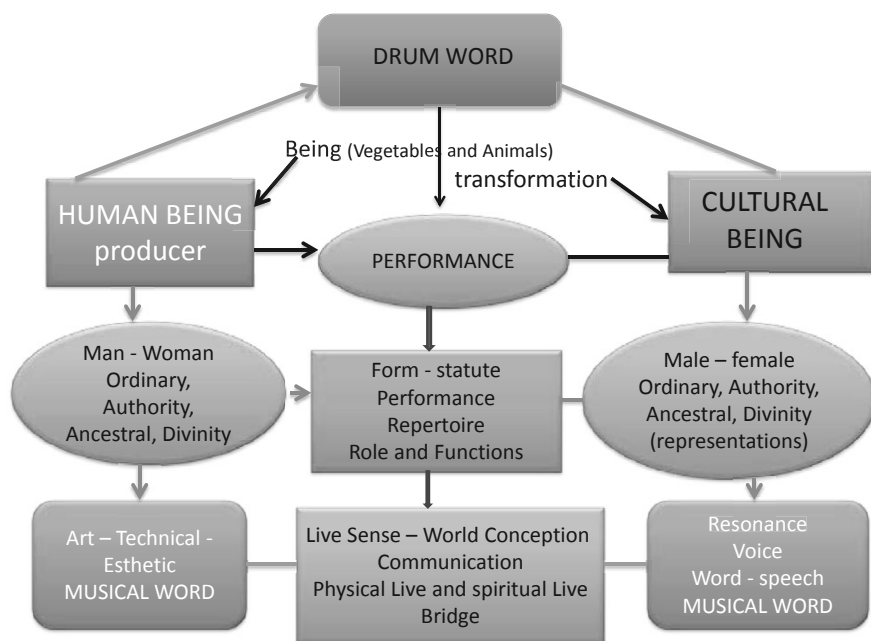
DRUM WORD

Being (Vegetables and Animals)

transformation

HUMAN BEING producer

PERFORMANCE

CULTURAL BEING

Man - Woman
Ordinary,
Authority,
Ancestral, Divinity

Form - statute
Performance
Repertoire
Role and Functions

Male – female
Ordinary, Authority,
Ancestral, Divinity
(representations)

Art – Technical - Esthetic
MUSICAL WORD

Live Sense – World Conception
Communication
Physical Live and spiritual Live
Bridge

Resonance
Voice
Word - speech
MUSICAL WORD